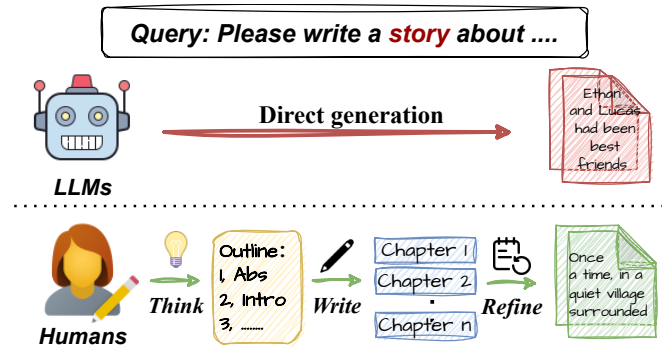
Query: Please write a story about ....

Direct generation

Ethan and Lucas had been best friends

LLMs

Think

Outline:
1, Abs
2, Intro
3, .......

Write

Chapter 1
Chapter 2
·
Chapter n

Refine

Once a time, in a quiet village surrounded

Humans